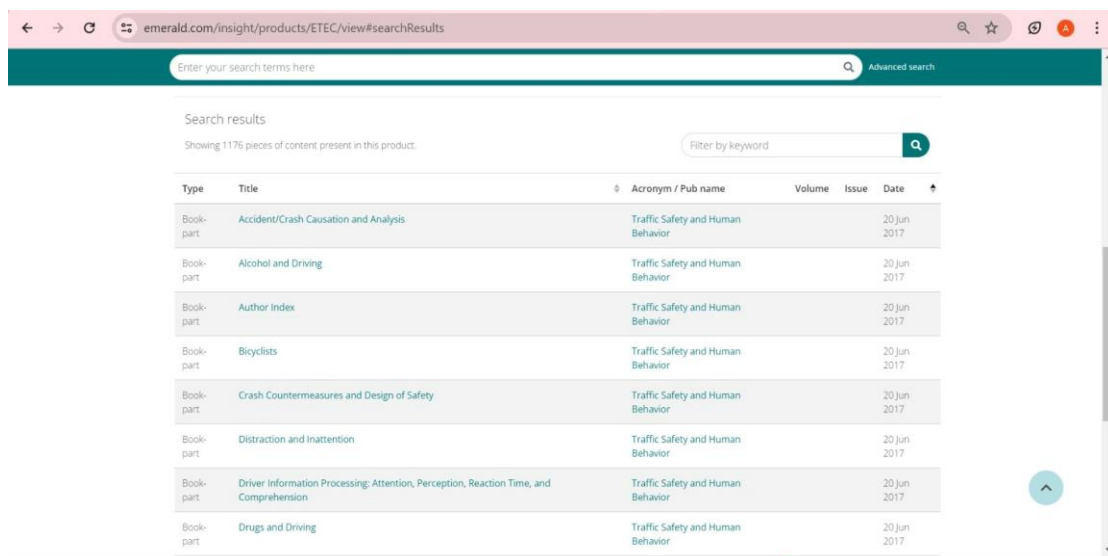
emerald.com/insight/products/ETEC/view#searchResults

Enter your search terms here

Advanced search

Search results

Showing 1176 pieces of content present in this product.

Filter by keyword

| Type | Title | Acronym / Pub name | Volume | Issue | Date |
|---|---|---|---|---|---|
| Book-part | Accident/Crash Causation and Analysis | Traffic Safety and Human Behavior | | | 20 Jun 2017 |
| Book-part | Alcohol and Driving | Traffic Safety and Human Behavior | | | 20 Jun 2017 |
| Book-part | Author Index | Traffic Safety and Human Behavior | | | 20 Jun 2017 |
| Book-part | Bicyclists | Traffic Safety and Human Behavior | | | 20 Jun 2017 |
| Book-part | Crash Countermeasures and Design of Safety | Traffic Safety and Human Behavior | | | 20 Jun 2017 |
| Book-part | Distraction and Inattention | Traffic Safety and Human Behavior | | | 20 Jun 2017 |
| Book-part | Driver Information Processing: Attention, Perception, Reaction Time, and Comprehension | Traffic Safety and Human Behavior | | | 20 Jun 2017 |
| Book-part | Drugs and Driving | Traffic Safety and Human Behavior | | | 20 Jun 2017 |